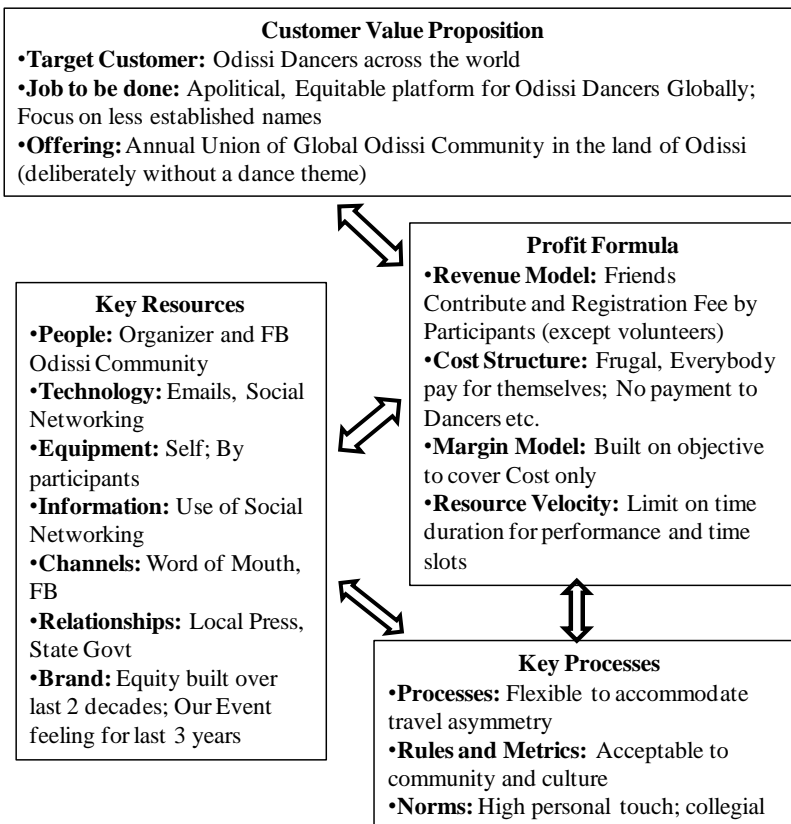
**Customer Value Proposition**
•**Target Customer:** Odissi Dancers across the world
•**Job to be done:** Apolitical, Equitable platform for Odissi Dancers Globally; Focus on less established names
•**Offering:** Annual Union of Global Odissi Community in the land of Odissi (deliberately without a dance theme)

**Profit Formula**
•**Revenue Model:** Friends Contribute and Registration Fee by Participants (except volunteers)
•**Cost Structure:** Frugal, Everybody pay for themselves; No payment to Dancers etc.
•**Margin Model:** Built on objective to cover Cost only
•**Resource Velocity:** Limit on time duration for performance and time slots

**Key Resources**
•**People:** Organizer and FB Odissi Community
•**Technology:** Emails, Social Networking
•**Equipment:** Self; By participants
•**Information:** Use of Social Networking
•**Channels:** Word of Mouth, FB
•**Relationships:** Local Press, State Govt
•**Brand:** Equity built over last 2 decades; Our Event feeling for last 3 years

**Key Processes**
•**Processes:** Flexible to accommodate travel asymmetry
•**Rules and Metrics:** Acceptable to community and culture
•**Norms:** High personal touch; collegial